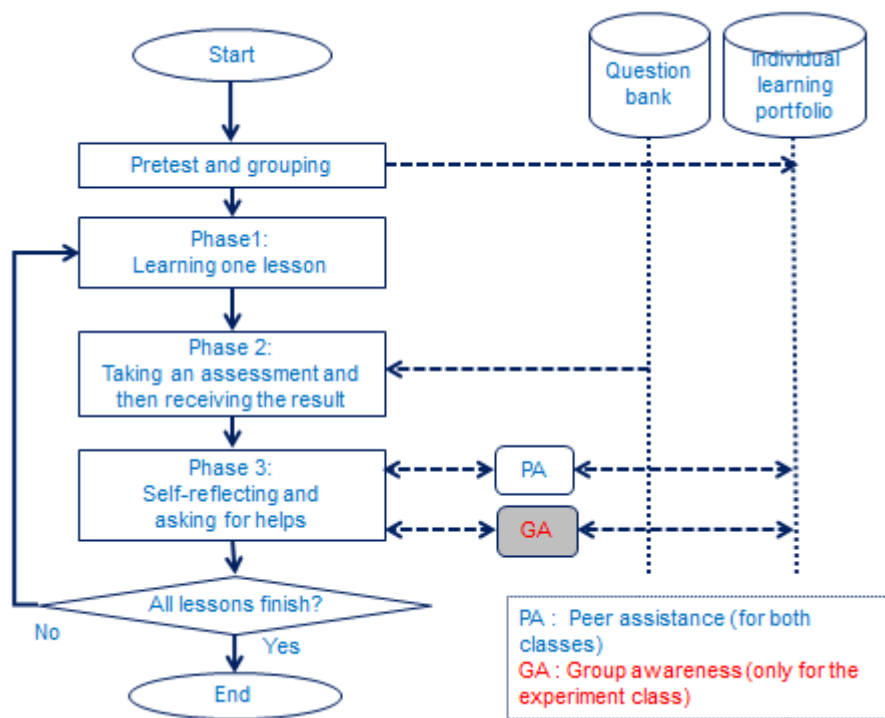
Start

Question bank

Individual learning portfolio

Pretest and grouping

Phase1:
Learning one lesson

Phase 2:
Taking an assessment and then receiving the result

Phase 3:
Self-reflecting and asking for helps

PA

GA

All lessons finish?

No

Yes

End

PA : Peer assistance (for both classes)
GA : Group awareness (only for the experiment class)